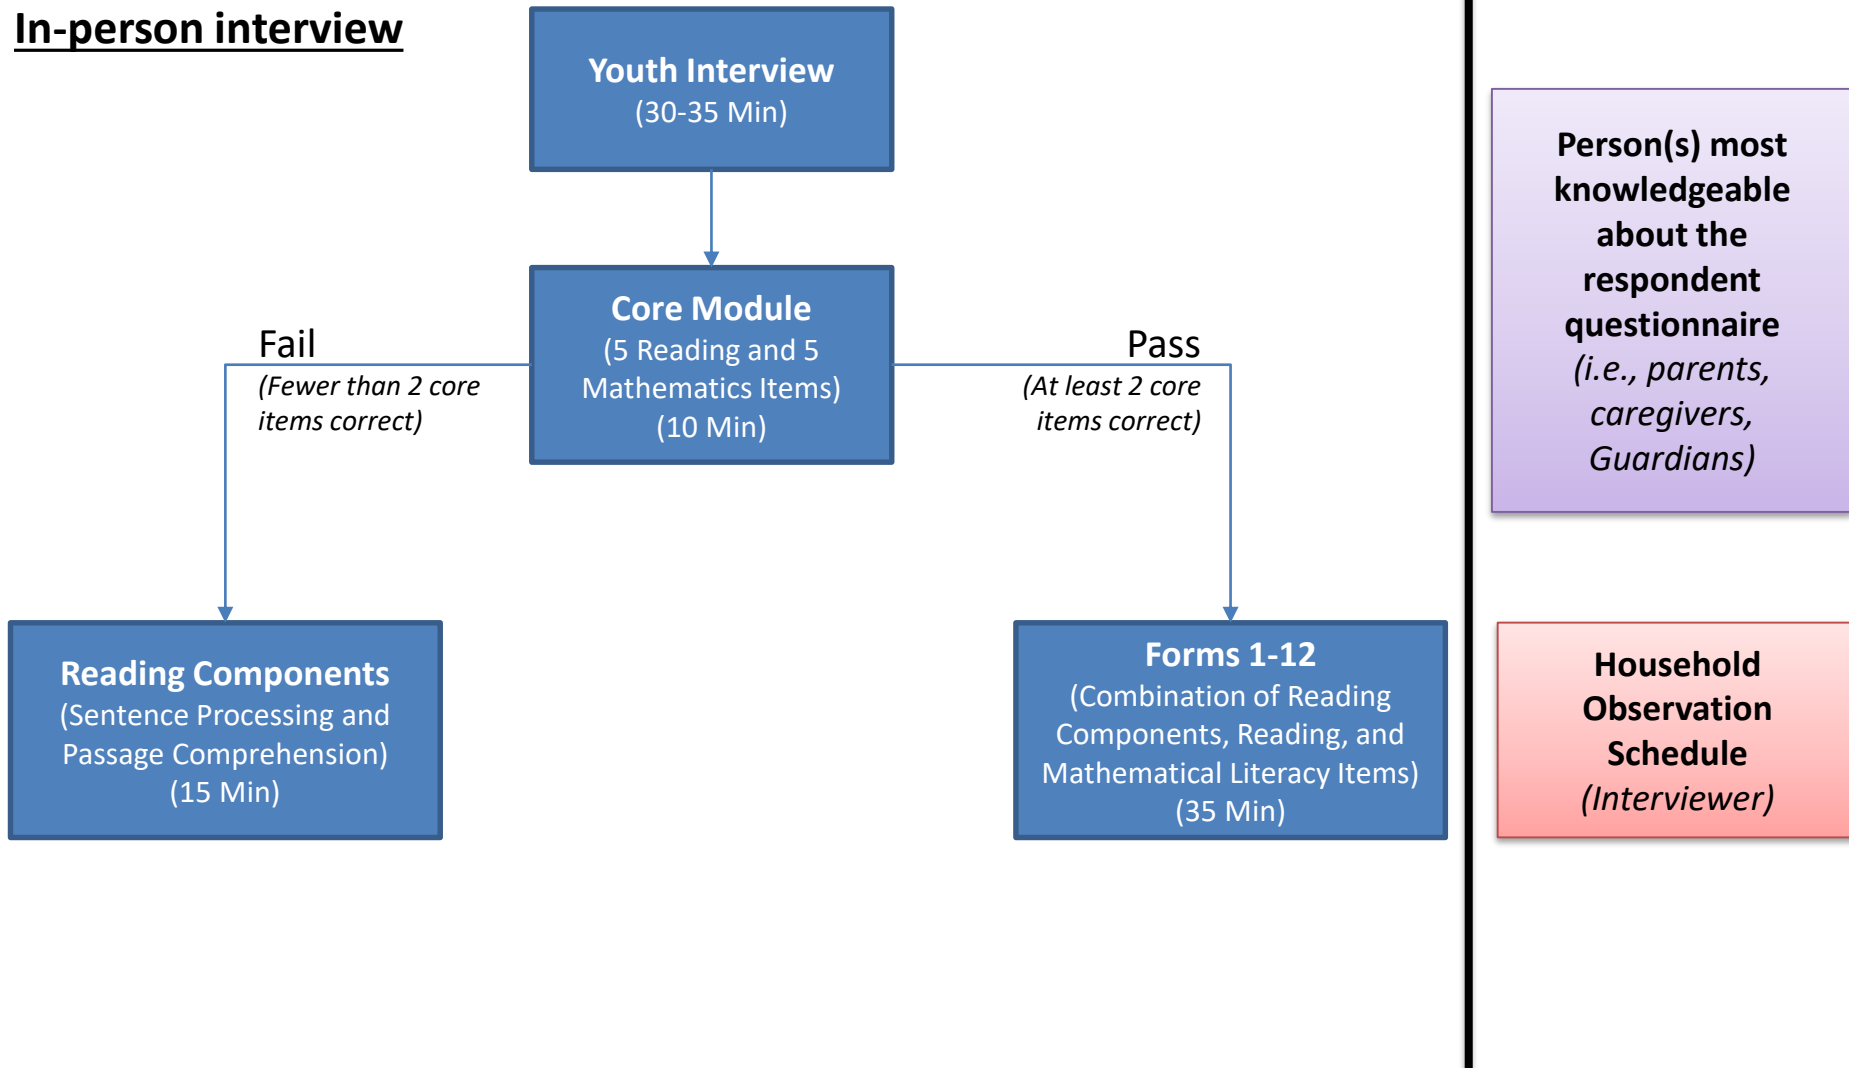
In-person interview

Youth Interview
(30-35 Min)

Core Module
(5 Reading and 5 Mathematics Items)
(10 Min)

Fail
(Fewer than 2 core items correct)

Pass
(At least 2 core items correct)

Reading Components
(Sentence Processing and Passage Comprehension)
(15 Min)

Forms 1-12
(Combination of Reading Components, Reading, and Mathematical Literacy Items)
(35 Min)

Person(s) most knowledgeable about the respondent questionnaire
(i.e., parents, caregivers, Guardians)

Household Observation Schedule
(Interviewer)